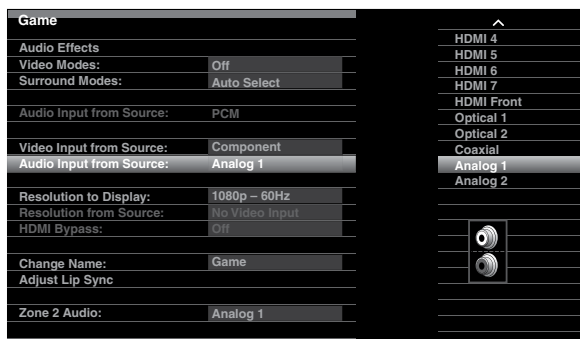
Game

Audio Effects

| | |
|---|---|
| Video Modes: | Off |
| Surround Modes: | Auto Select |
| Audio Input from Source: | PCM |
| Video Input from Source: | Component |
| Audio Input from Source: | Analog 1 |
| Resolution to Display: | 1080p – 60Hz |
| Resolution from Source: | No Video Input |
| HDMI Bypass: | Off |
| Change Name: | Game |

Adjust Lip Sync

| | |
|---|---|
| Zone 2 Audio: | Analog 1 |

^
HDMI 4
HDMI 5
HDMI 6
HDMI 7
HDMI Front
Optical 1
Optical 2
Coaxial
Analog 1
Analog 2